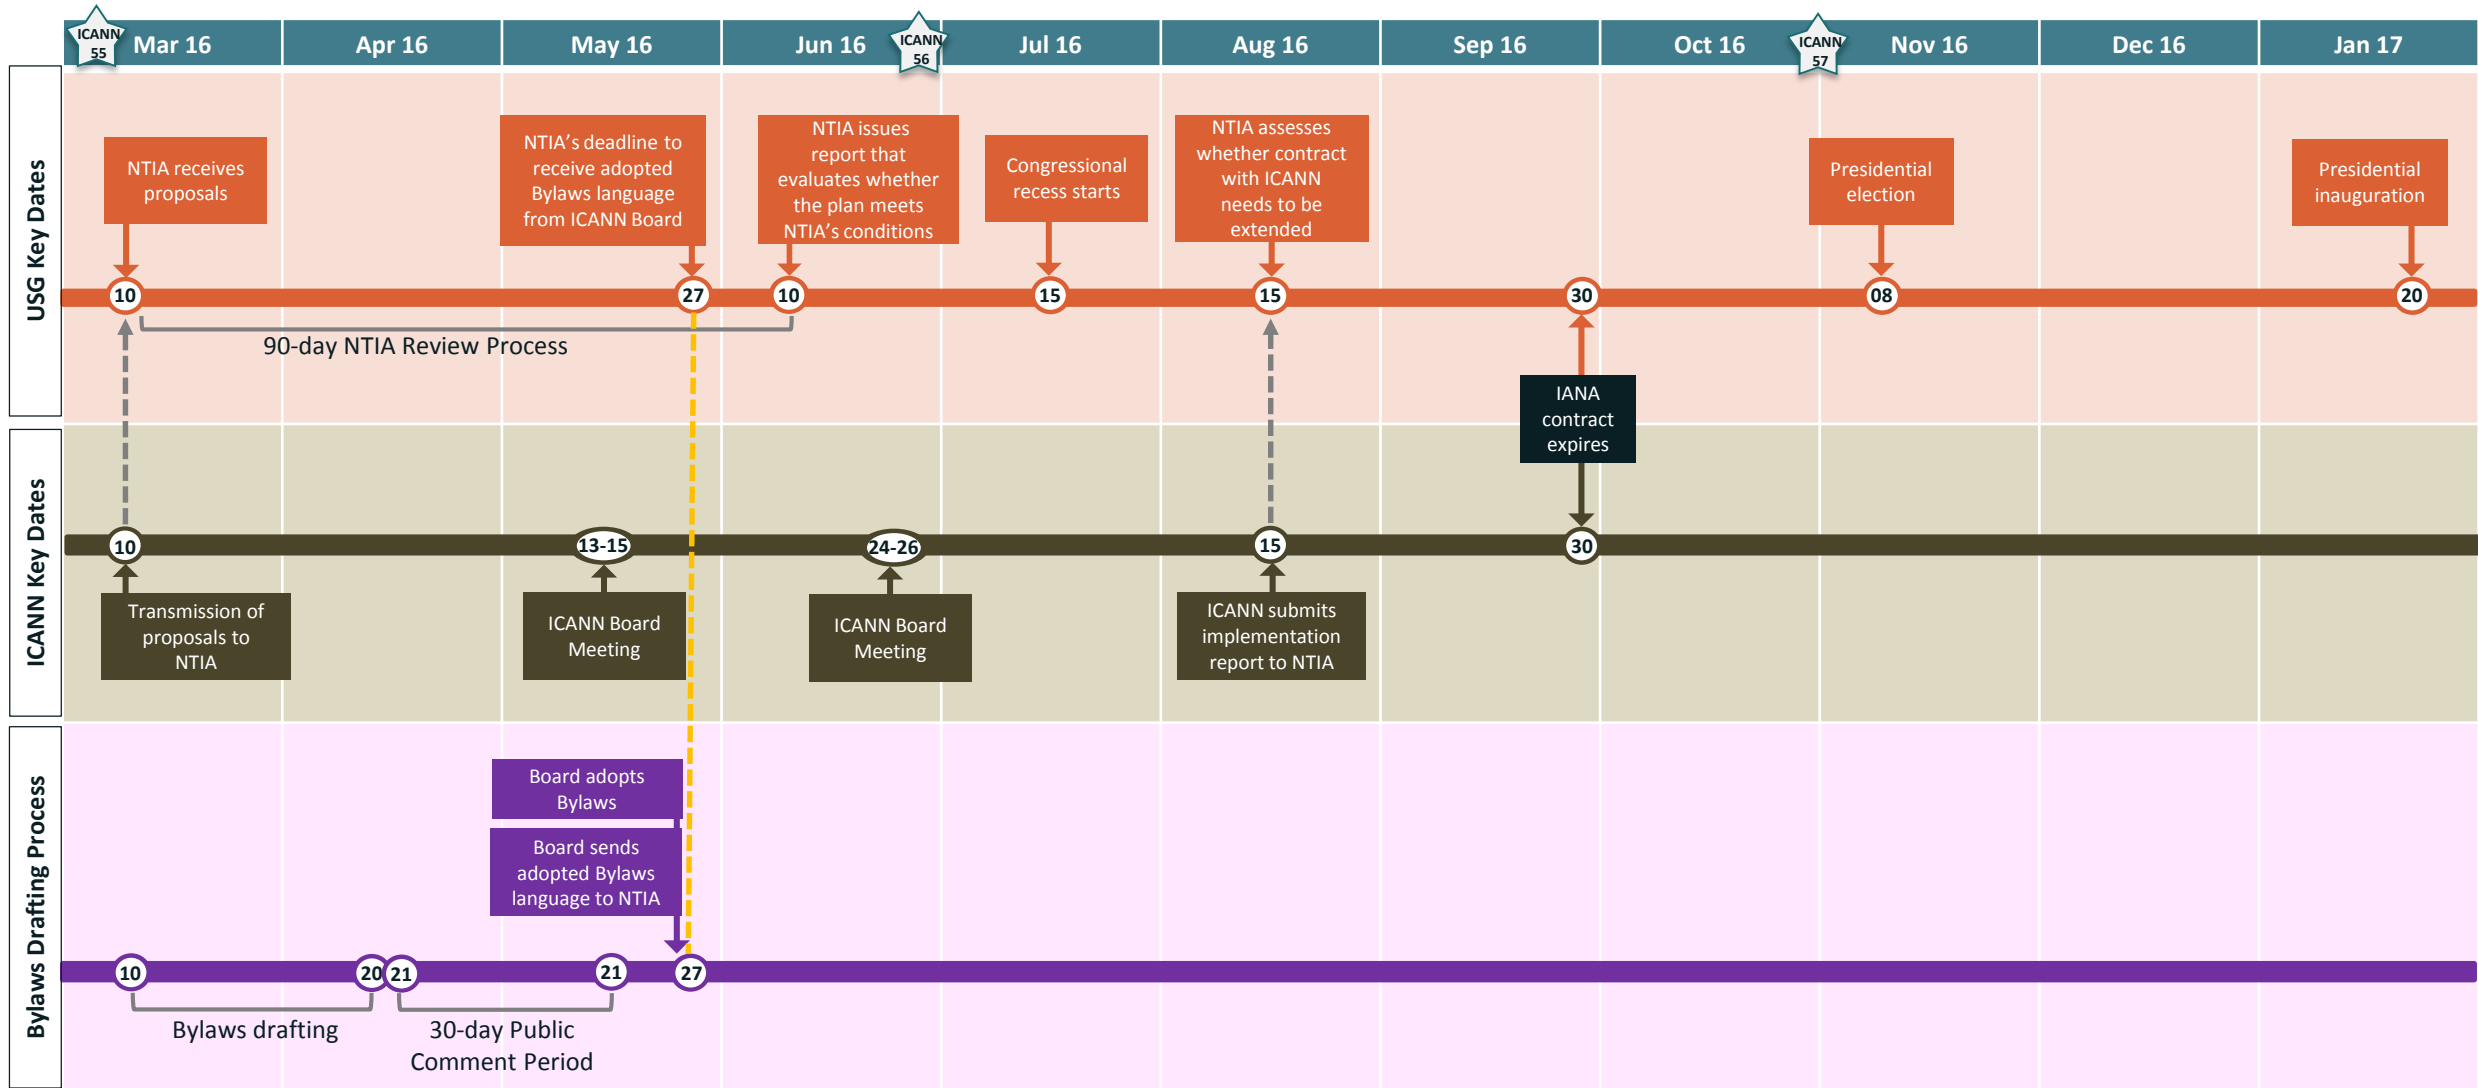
ICANN 55

Mar 16

Apr 16

May 16

Jun 16

ICANN 56

Jul 16

Aug 16

Sep 16

Oct 16

ICANN 57

Nov 16

Dec 16

Jan 17

USG Key Dates

NTIA receives proposals

NTIA's deadline to receive adopted Bylaws language from ICANN Board

NTIA issues report that evaluates whether the plan meets NTIA's conditions

Congressional recess starts

NTIA assesses whether contract with ICANN needs to be extended

Presidential election

Presidential inauguration

10

27

10

15

15

30

08

20

90-day NTIA Review Process

IANA contract expires

ICANN Key Dates

10

13-15

24-26

15

30

Transmission of proposals to NTIA

ICANN Board Meeting

ICANN Board Meeting

ICANN submits implementation report to NTIA

Bylaws Drafting Process

Board adopts Bylaws

Board sends adopted Bylaws language to NTIA

10

20

21

21

27

Bylaws drafting

30-day Public Comment Period